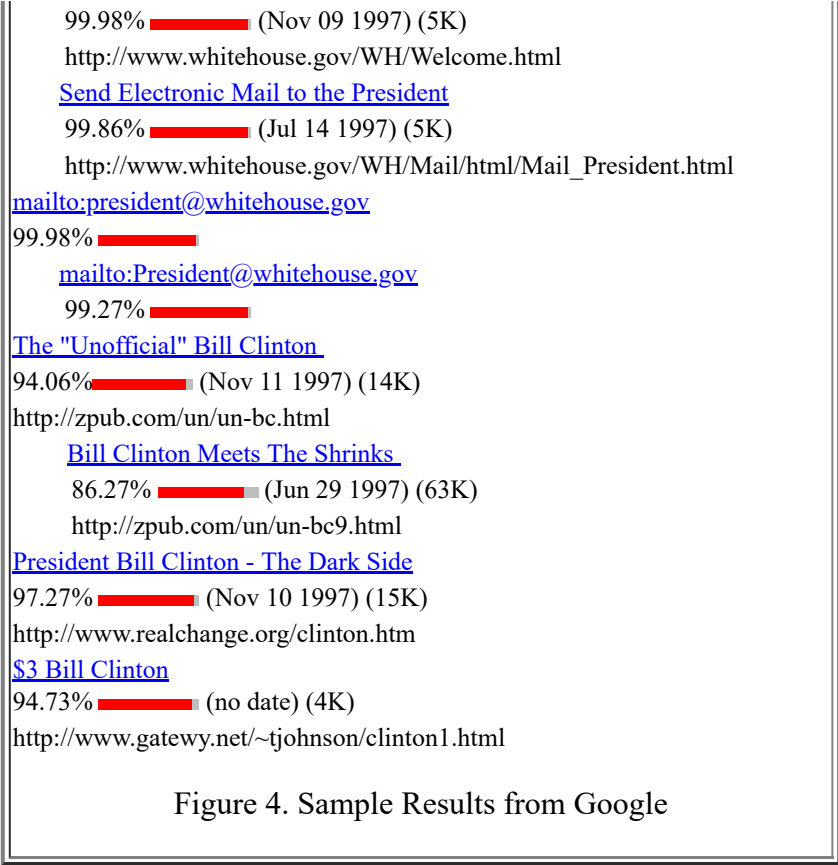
99.98% (Nov 09 1997) (5K)
http://www.whitehouse.gov/WH/Welcome.html
Send Electronic Mail to the President
99.86% (Jul 14 1997) (5K)
http://www.whitehouse.gov/WH/Mail/html/Mail_President.html
mailto:president@whitehouse.gov
99.98%
mailto:President@whitehouse.gov
99.27%
The "Unofficial" Bill Clinton
94.06% (Nov 11 1997) (14K)
http://zpub.com/un/un-bc.html
Bill Clinton Meets The Shrinks
86.27% (Jun 29 1997) (63K)
http://zpub.com/un/un-bc9.html
President Bill Clinton - The Dark Side
97.27% (Nov 10 1997) (15K)
http://www.realchange.org/clinton.htm
\$3 Bill Clinton
94.73% (no date) (4K)
http://www.gatewy.net/~tjohnson/clinton1.html

Figure 4. Sample Results from Google